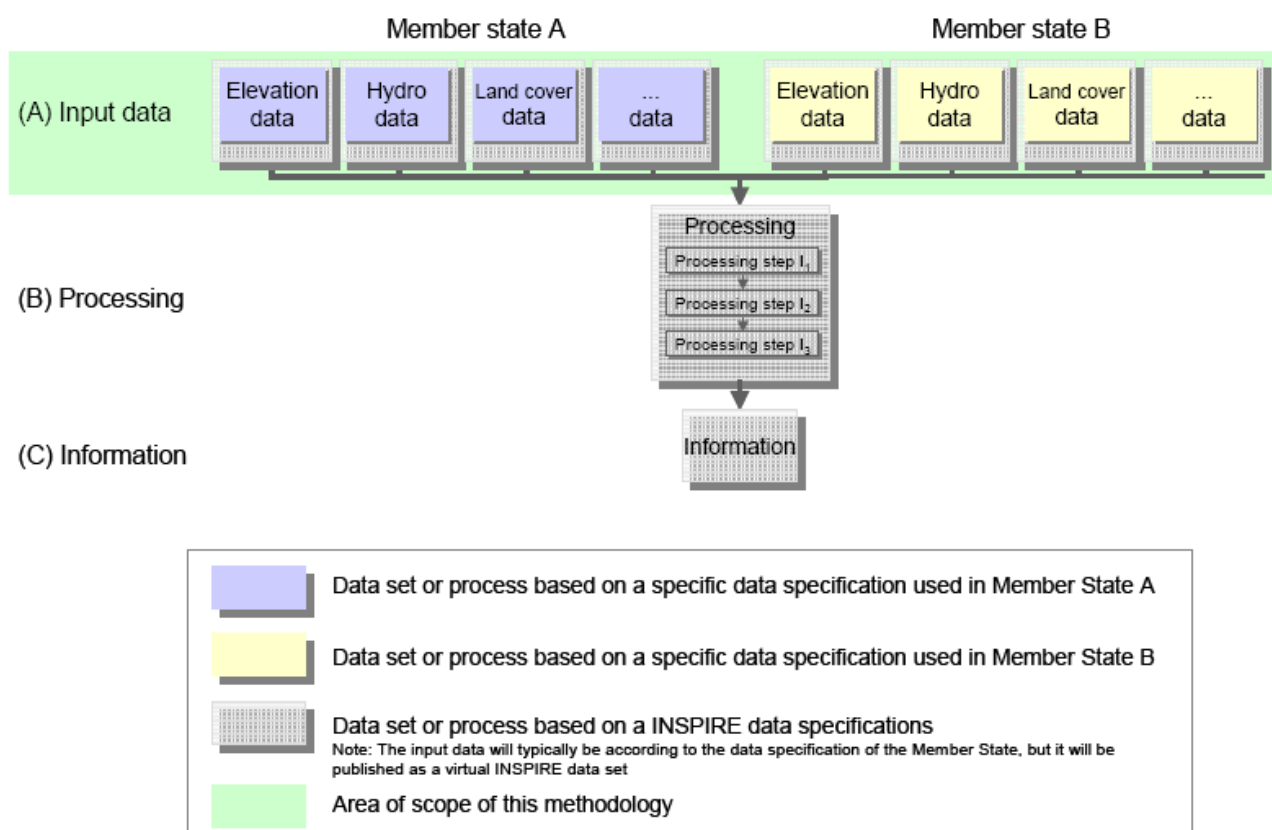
Member state A

Member state B

(A) Input data

Elevation data

Hydro data

Land cover data

... data

Elevation data

Hydro data

Land cover data

... data

(B) Processing

Processing

Processing step $I_1$

Processing step $I_2$

Processing step $I_3$

(C) Information

Information

Data set or process based on a specific data specification used in Member State A

Data set or process based on a specific data specification used in Member State B

Data set or process based on a INSPIRE data specifications
Note: The input data will typically be according to the data specification of the Member State, but it will be published as a virtual INSPIRE data set

Area of scope of this methodology